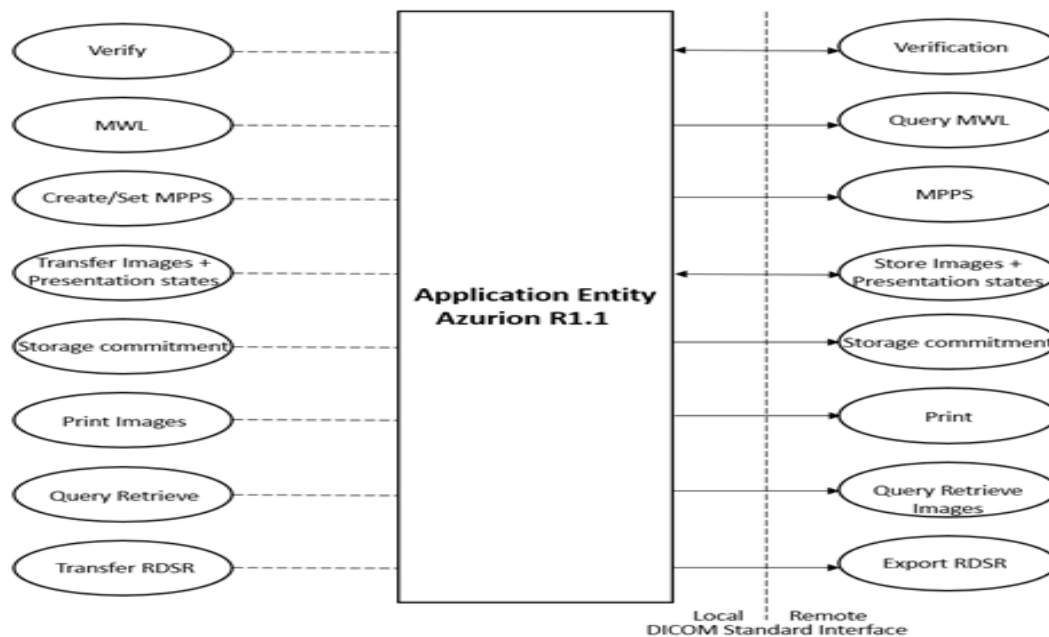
Verify

MWL

Create/Set MPPS

Transfer Images + Presentation states

Storage commitment

Print Images

Query Retrieve

Transfer RDSR

Application Entity Azurion R1.1

Verification

Query MWL

MPPS

Store Images + Presentation states

Storage commitment

Print

Query Retrieve Images

Export RDSR

Local Remote
DICOM Standard Interface